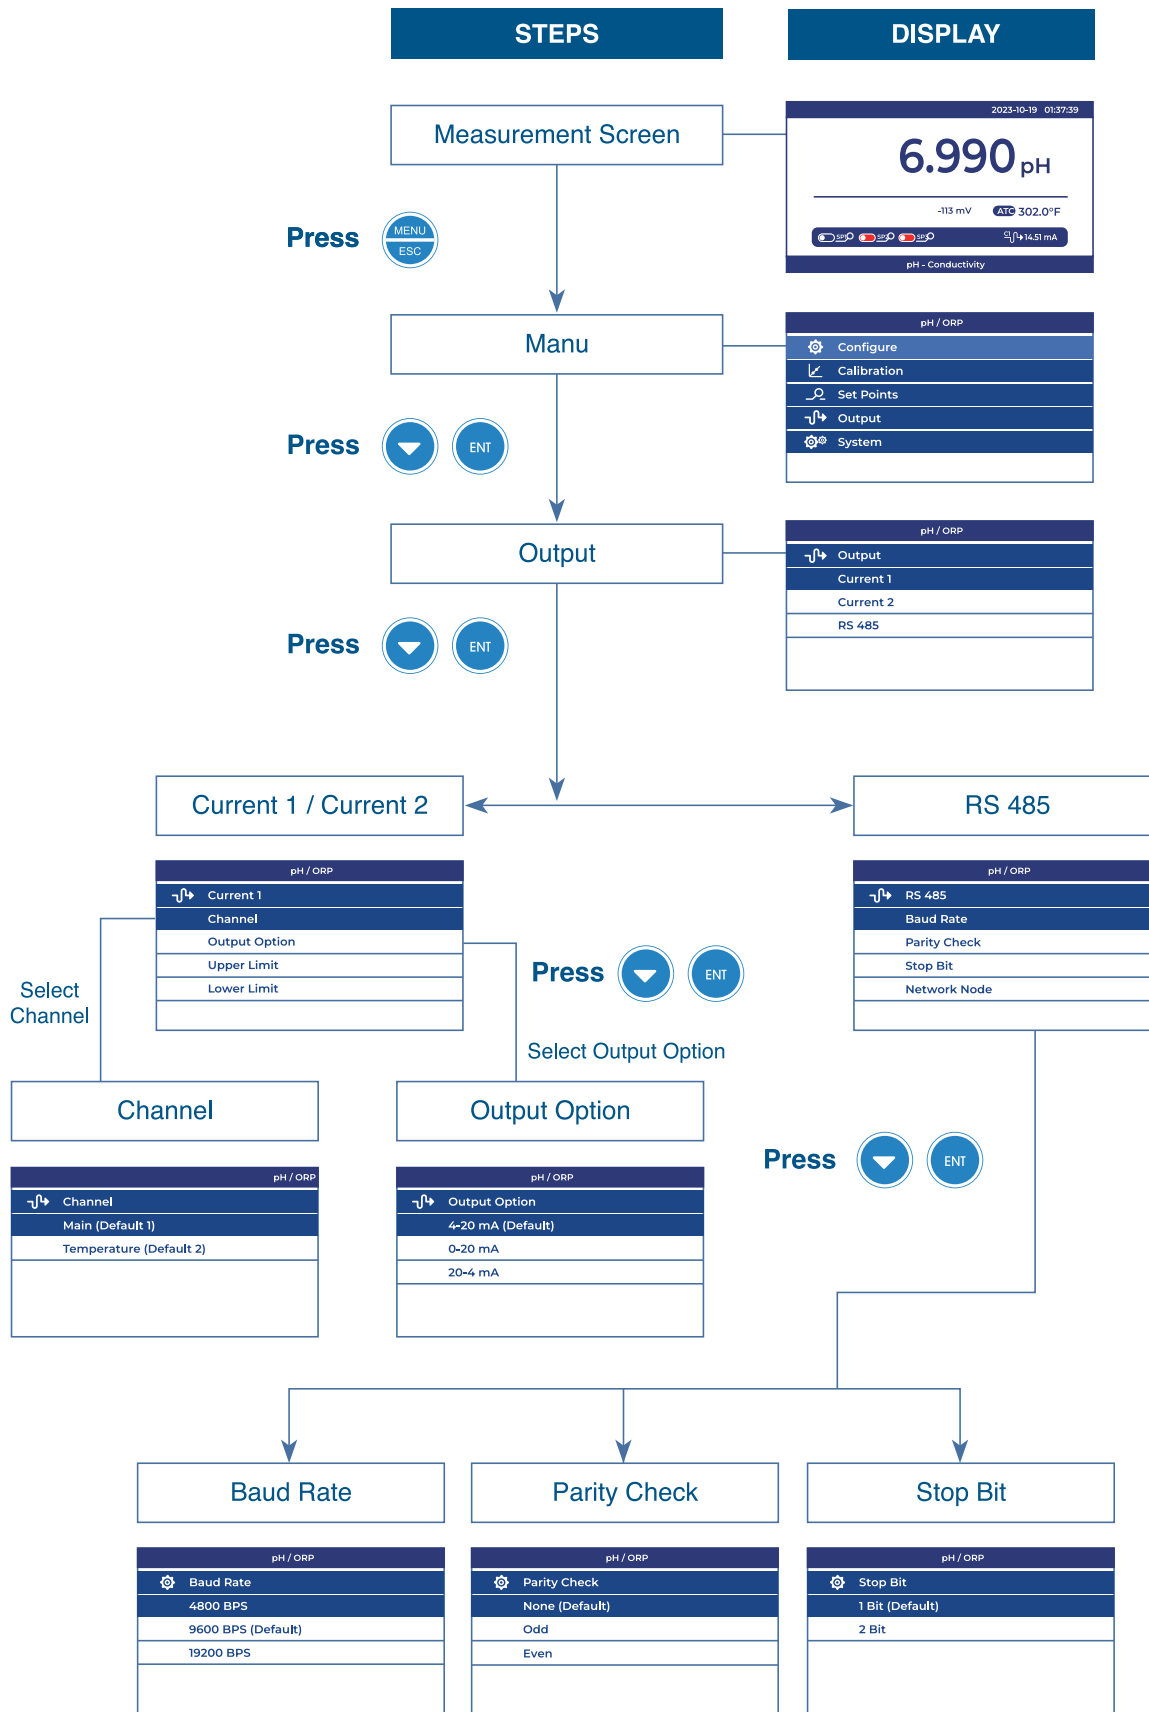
STEPS

DISPLAY

Measurement Screen

2023-10-19 01:37:39
6.990 pH
-113 mV ATC 302.0°F
SP1 SP2 SP3 14.51 mA
pH - Conductivity

Press MENU ESC

Manu

pH / ORP
Configure
Calibration
Set Points
Output
System

Press ENT

Output

pH / ORP
Output
Current 1
Current 2
RS 485

Press ENT

Current 1 / Current 2

RS 485

pH / ORP
Current 1
Channel
Output Option
Upper Limit
Lower Limit

Select Channel

Press ENT

Select Output Option

pH / ORP
RS 485
Baud Rate
Parity Check
Stop Bit
Network Node

Channel

Output Option

Press ENT

pH / ORP
Channel
Main (Default 1)
Temperature (Default 2)

pH / ORP
Output Option
4-20 mA (Default)
0-20 mA
20-4 mA

Baud Rate

Parity Check

Stop Bit

pH / ORP
Baud Rate
4800 BPS
9600 BPS (Default)
19200 BPS

pH / ORP
Parity Check
None (Default)
Odd
Even

pH / ORP
Stop Bit
1 Bit (Default)
2 Bit